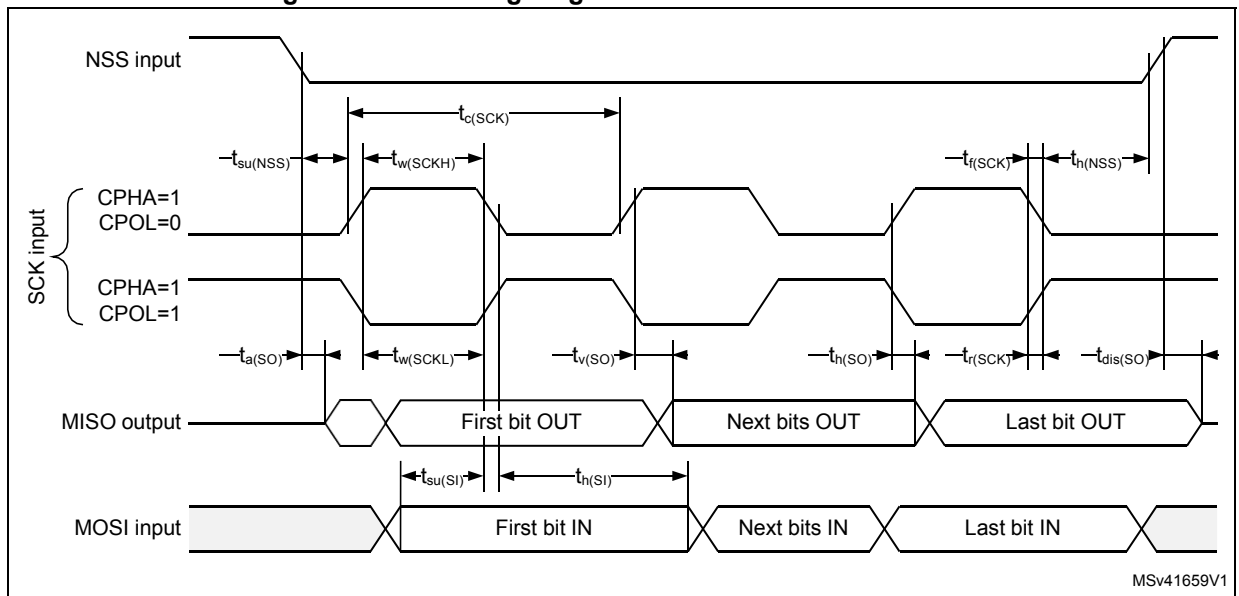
NSS input

$t_{c(SCK)}$

$t_{su(NSS)}$ $t_{w(SCKH)}$ $t_{f(SCK)}$ $t_{h(NSS)}$

SCK input

CPHA=1
CPOL=0

CPHA=1
CPOL=1

$t_{a(SO)}$ $t_{w(SCKL)}$ $t_{v(SO)}$ $t_{h(SO)}$ $t_{r(SCK)}$ $t_{dis(SO)}$

MISO output

First bit OUT

Next bits OUT

Last bit OUT

$t_{su(SI)}$ $t_{h(SI)}$

MOSI input

First bit IN

Next bits IN

Last bit IN

MSv41659V1